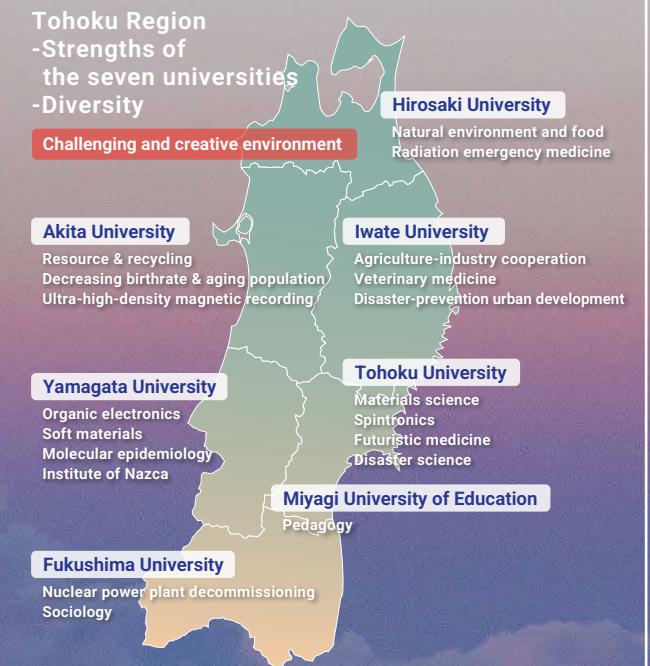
Tohoku Region
-Strengths of
the seven universities
-Diversity

Challenging and creative environment

Hirosaki University
Natural environment and food
Radiation emergency medicine

Akita University
Resource & recycling
Decreasing birthrate & aging population
Ultra-high-density magnetic recording

Iwate University
Agriculture-industry cooperation
Veterinary medicine
Disaster-prevention urban development

Yamagata University
Organic electronics
Soft materials
Molecular epidemiology
Institute of Nazca

Tohoku University
Materials science
Spintronics
Futuristic medicine
Disaster science

Miyagi University of Education
Pedagogy

Fukushima University
Nuclear power plant decommissioning
Sociology